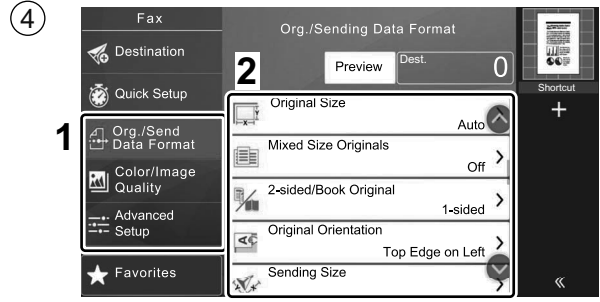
④

Fax

Destination

Quick Setup

1

Org./Send Data Format

Color/Image Quality

Advanced Setup

Favorites

Org./Sending Data Format

2

Preview

Dest.

0

Original Size

Auto

Mixed Size Originals

Off

2-sided/Book Original

1-sided

Original Orientation

Top Edge on Left

Sending Size

Shortcut

+

«